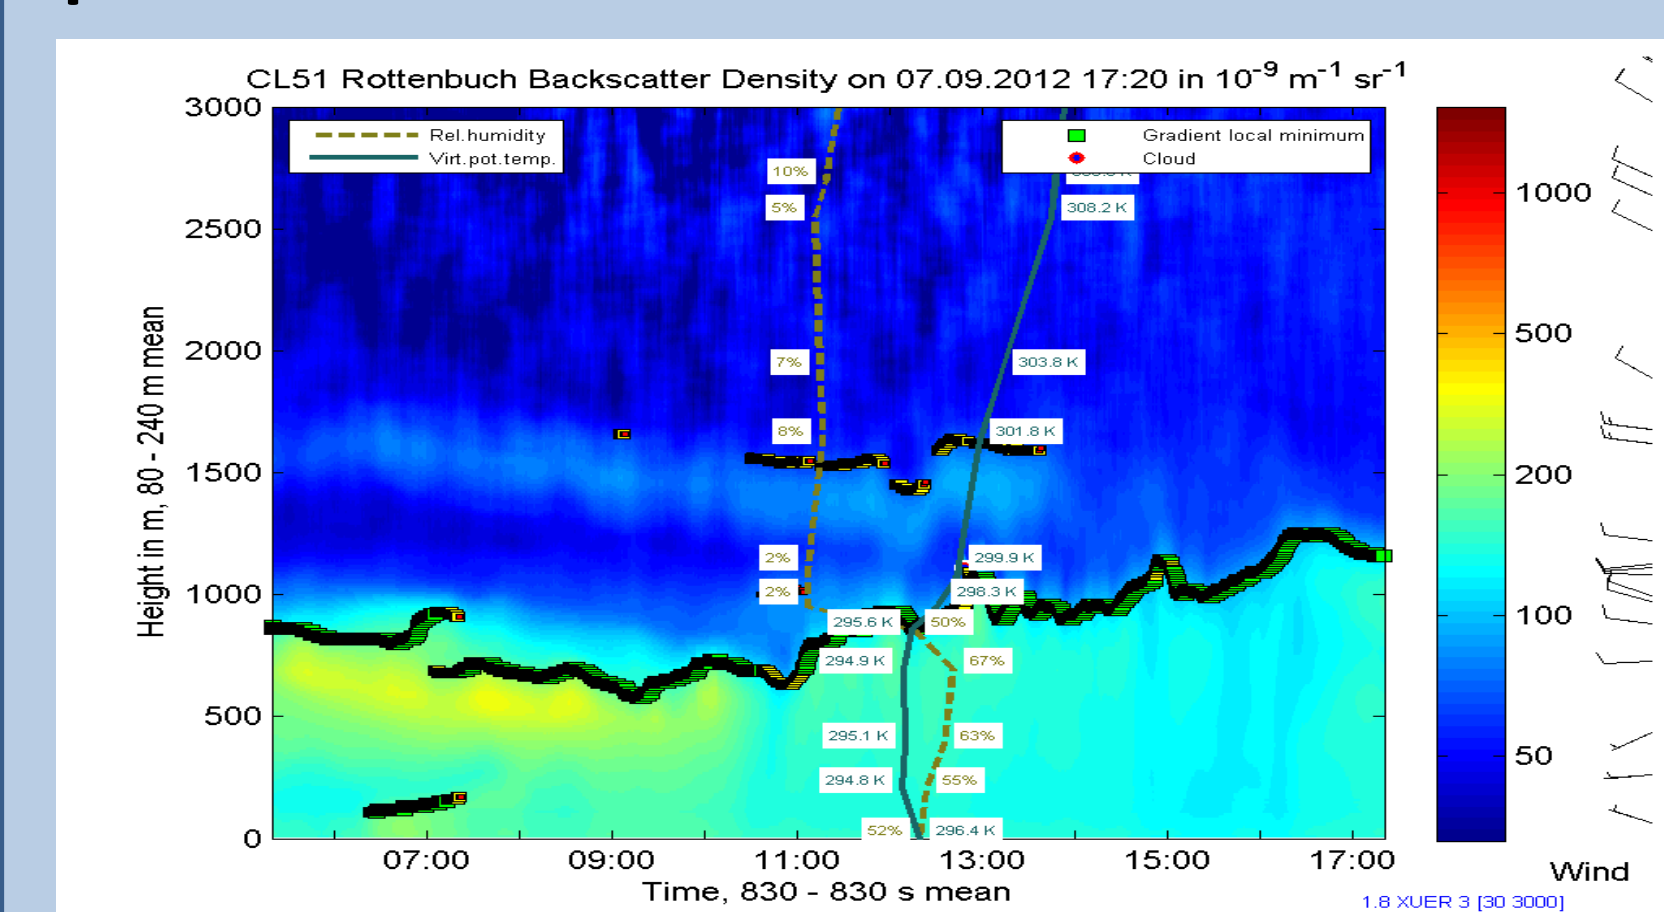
CL51 Rottenbuch Backscatter Density on 07.09.2012 17:20 in $10^{-9}$ $m^{-1}$ $sr^{-1}$

Rel.humidity
Virt.pot.temp.

Gradient local minimum
Cloud

3000
2500
2000
1500
1000
500
0

Height in m, 80 - 240 m mean

10%
5%
7%
8%
2%
2%
295.6 K
50%
294.9 K
67%
295.1 K
63%
294.8 K
55%
52%
296.4 K
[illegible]
308.2 K
303.8 K
301.8 K
299.9 K
298.3 K

07:00
09:00
11:00
13:00
15:00
17:00
Time, 830 - 830 s mean

1000
500
200
100
50

Wind

1.8 XUER 3 [30 3000]